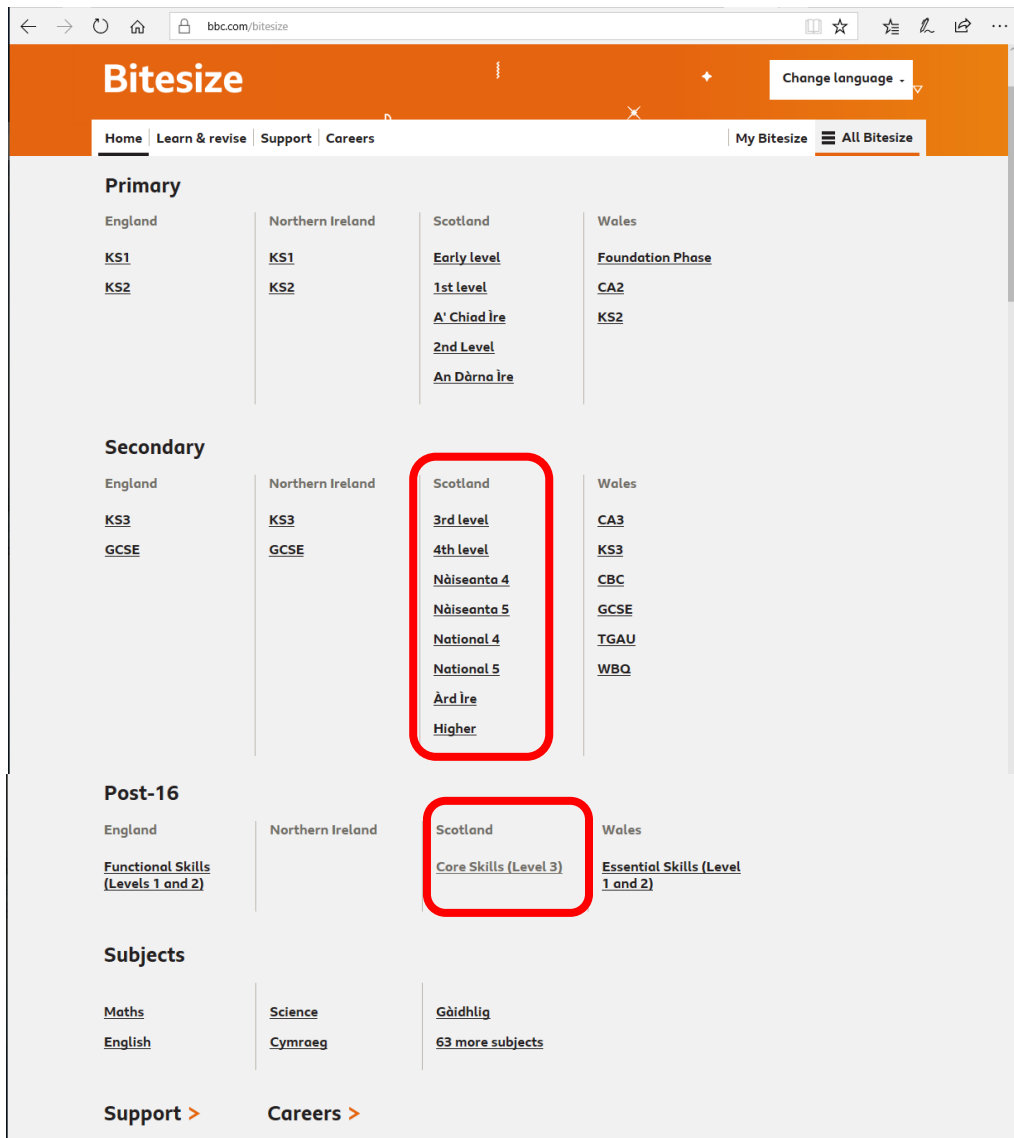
bbc.com/bitesize

Bitesize

Change language

Home | Learn & revise | Support | Careers

My Bitesize | All Bitesize

Primary

England

KS1

KS2

Northern Ireland

KS1

KS2

Scotland

Early level

1st level

A' Chiad Ìre

2nd Level

An Dàrna Ìre

Wales

Foundation Phase

CA2

KS2

Secondary

England

KS3

GCSE

Northern Ireland

KS3

GCSE

Scotland

3rd level

4th level

Nàiseanta 4

Nàiseanta 5

National 4

National 5

Àrd Ìre

Higher

Wales

CA3

KS3

CBC

GCSE

TGAU

WBQ

Post-16

England

Functional Skills (Levels 1 and 2)

Northern Ireland

Scotland

Core Skills (Level 3)

Wales

Essential Skills (Level 1 and 2)

Subjects

Maths

English

Science

Cymraeg

Gàidhlig

63 more subjects

Support >

Careers >